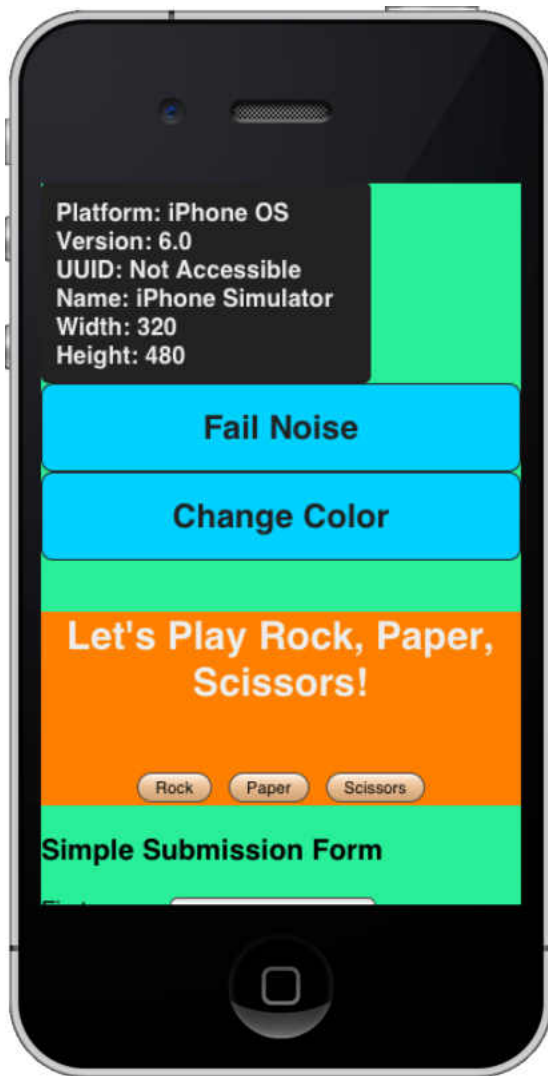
Platform: iPhone OS
Version: 6.0
UUID: Not Accessible
Name: iPhone Simulator
Width: 320
Height: 480

Fail Noise

Change Color

Let's Play Rock, Paper, Scissors!

Rock Paper Scissors

Simple Submission Form

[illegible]